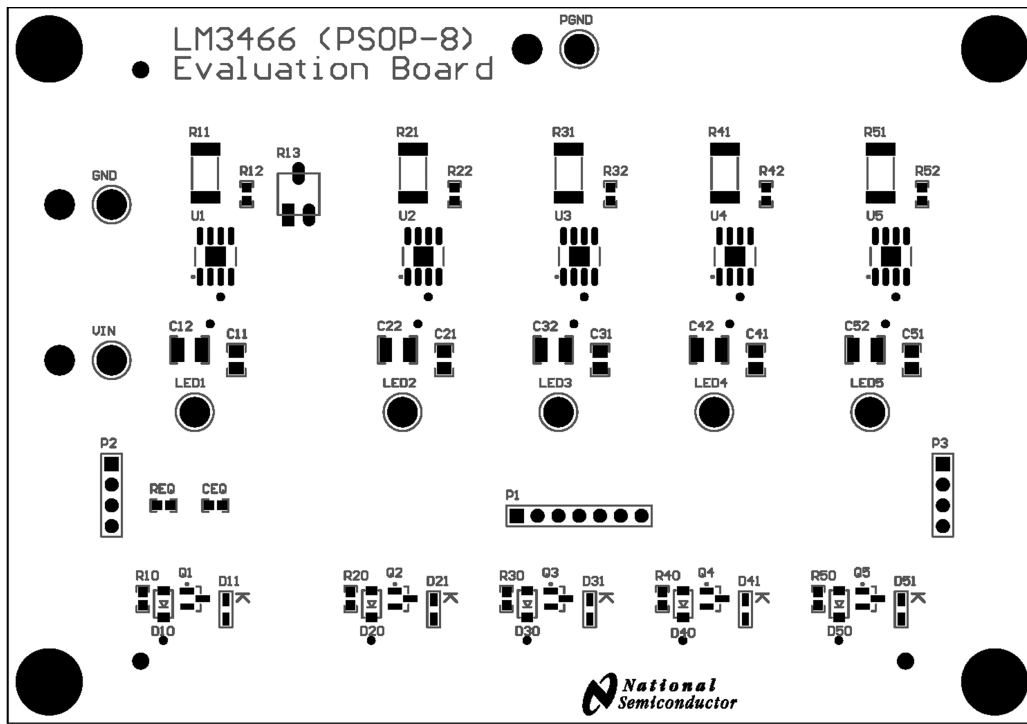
LM3466 (PSOP-8)
Evaluation Board

PGND

R11
R12
R13
R21
R22
R31
R32
R41
R42
R51
R52

GND

U1
U2
U3
U4
U5

VIN

C12
C11
C22
C21
C32
C31
C42
C41
C52
C51

LED1
LED2
LED3
LED4
LED5

P2
P3
REQ
CEQ
P1

R10
Q1
D11
D10
R20
Q2
D21
D20
R30
Q3
D31
D30
R40
Q4
D41
D40
R50
Q5
D51
D50

National
Semiconductor